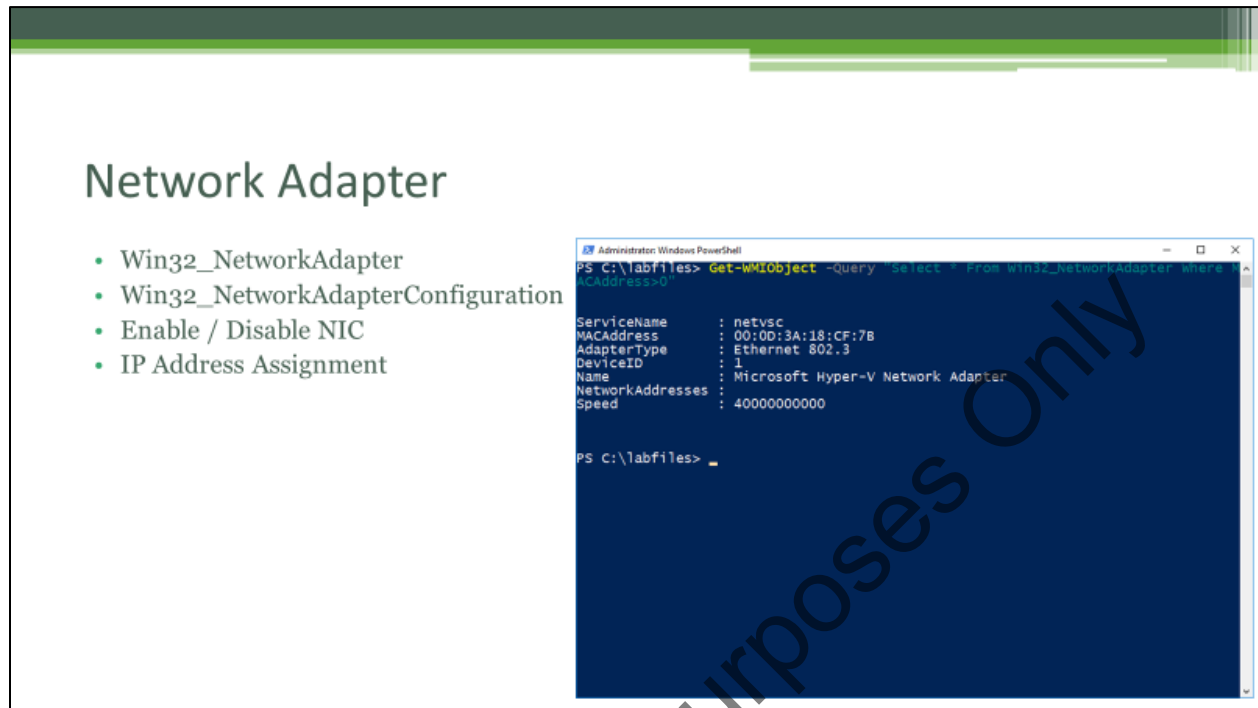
Network Adapter

- Win32_NetworkAdapter
- Win32_NetworkAdapterConfiguration
- Enable / Disable NIC
- IP Address Assignment

Administrator: Windows PowerShell

PS C:\labfiles> Get-WMIObject -Query "Select * From Win32_NetworkAdapter Where M ACAddress>0"

ServiceName : netvsc
MACAddress : 00:0D:3A:18:CF:7B
AdapterType : Ethernet 802.3
DeviceID : 1
Name : Microsoft Hyper-V Network Adapter
NetworkAddresses :
Speed : 40000000000

PS C:\labfiles> _

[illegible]urposes Only